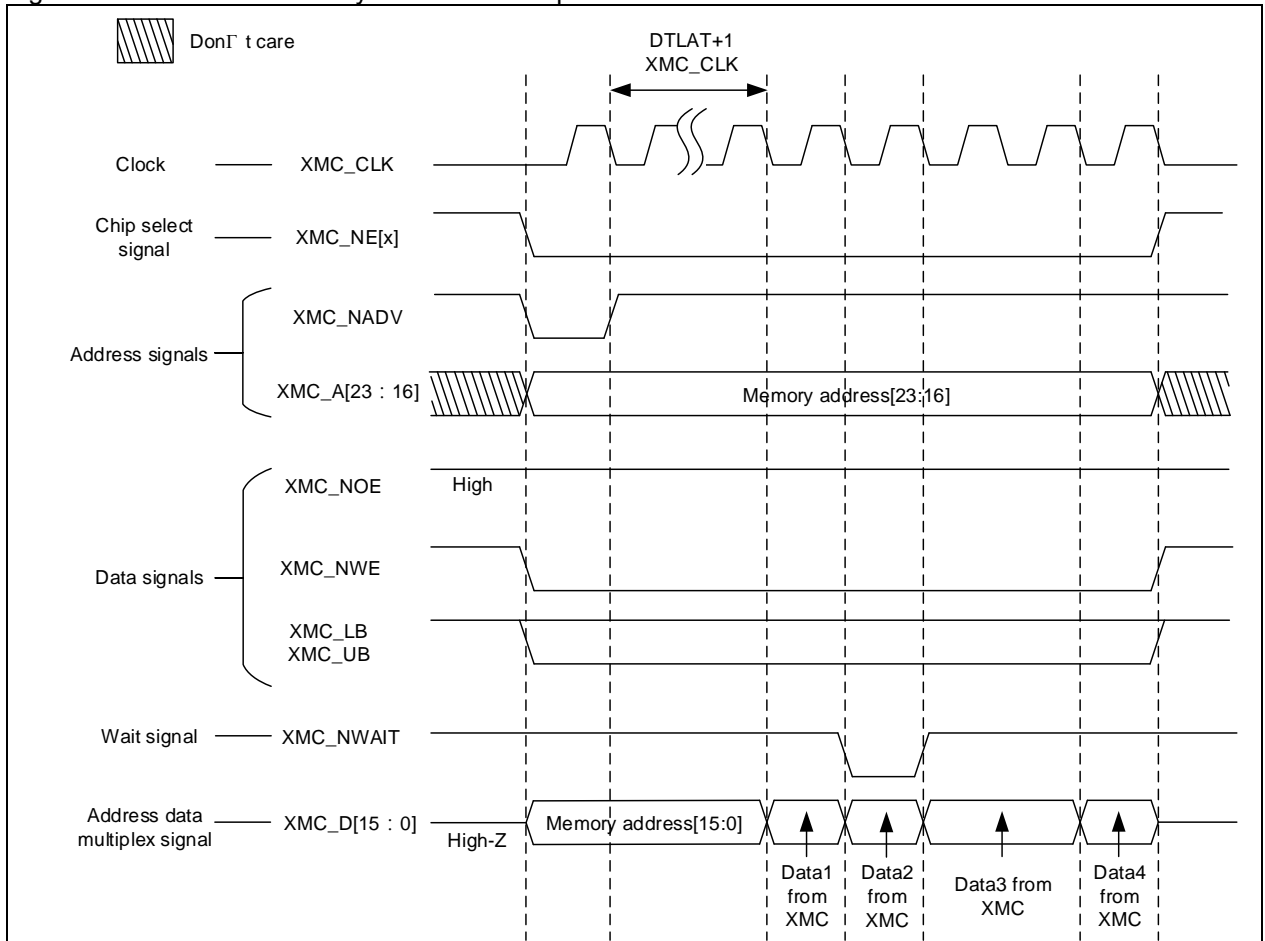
DonΓ t care

DTLAT+1
XMC_CLK

Clock XMC_CLK

Chip select signal XMC_NE[x]

XMC_NADV

Address signals

XMC_A[23 : 16] Memory address[23:16]

XMC_NOE High

Data signals XMC_NWE

XMC_LB
XMC_UB

Wait signal XMC_NWAIT

Address data multiplex signal XMC_D[15 : 0] High-Z Memory address[15:0]

Data1 from XMC

Data2 from XMC

Data3 from XMC

Data4 from XMC